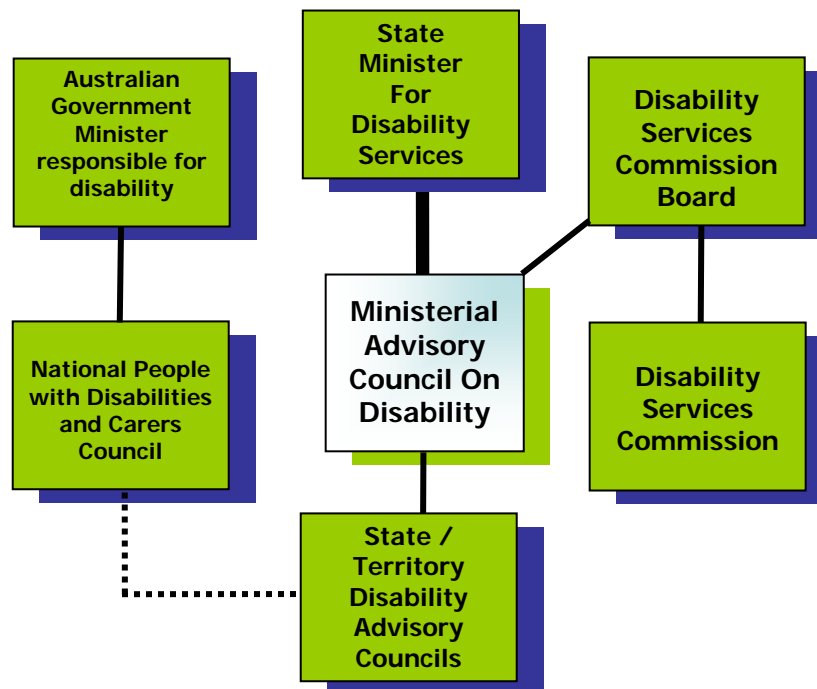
Australian Government Minister responsible for disability

State Minister For Disability Services

Disability Services Commission Board

Ministerial Advisory Council On Disability

National People with Disabilities and Carers Council

Disability Services Commission

State / Territory Disability Advisory Councils